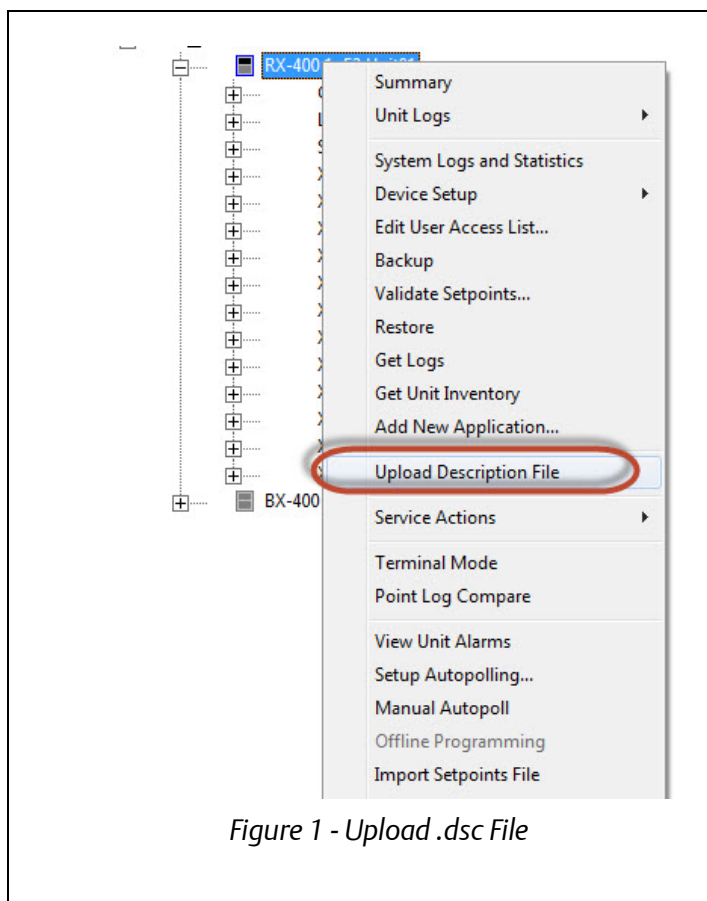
RX-400 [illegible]

BX-400

Summary
Unit Logs
System Logs and Statistics
Device Setup
Edit User Access List...
Backup
Validate Setpoints...
Restore
Get Logs
Get Unit Inventory
Add New Application...
Upload Description File
Service Actions
Terminal Mode
Point Log Compare
View Unit Alarms
Setup Autopolling...
Manual Autopoll
Offline Programming
Import Setpoints File

Figure 1 - Upload .dsc File